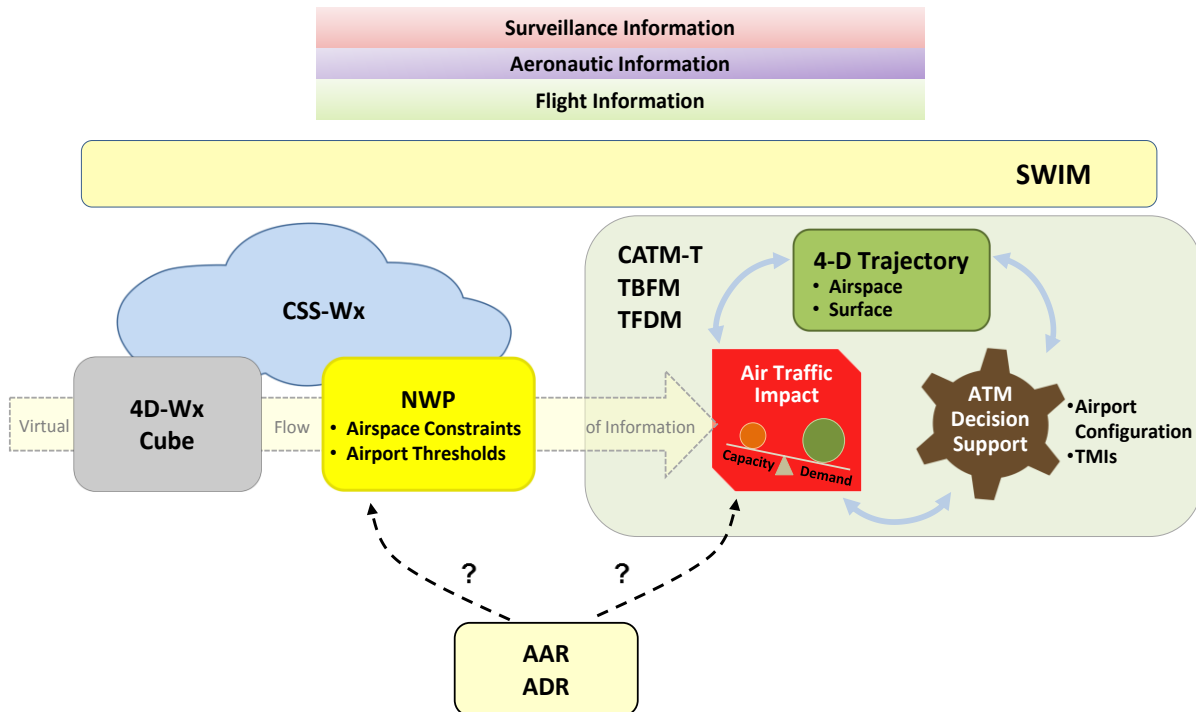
Surveillance Information
Aeronautic Information
Flight Information

SWIM

CSS-Wx

Virtual

4D-Wx Cube

Flow

NWP
• Airspace Constraints
• Airport Thresholds

of Information

CATM-T
TBFM
TFDM

4-D Trajectory
• Airspace
• Surface

Air Traffic Impact

Capacity

Demand

ATM Decision Support

•Airport Configuration
•TMIs

?

?

AAR
ADR